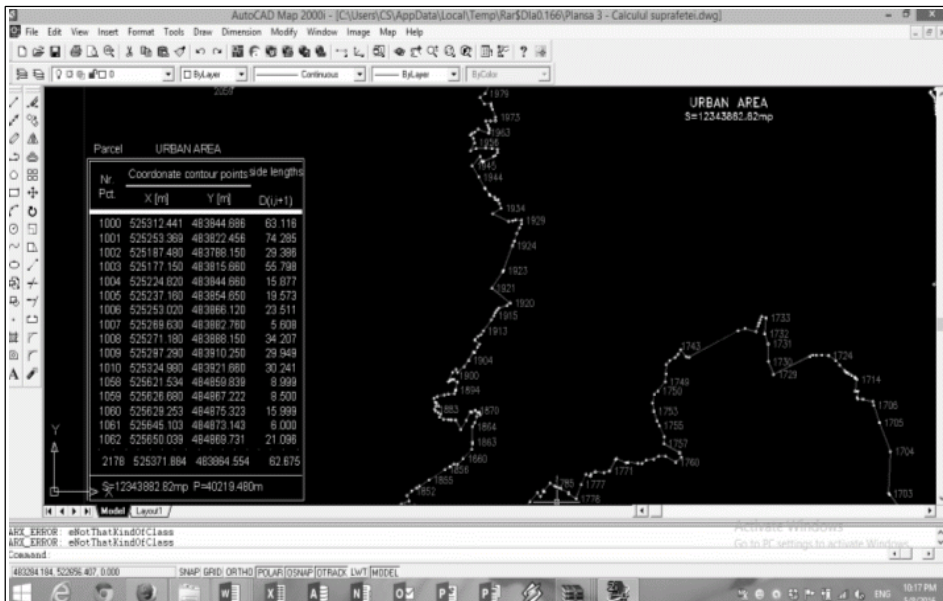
AutoCAD Map 2000i - [C:\Users\CS\AppData\Local\Temp\Rar$DIa0.166\Plansa 3 - Calculul suprafetei.dwg]

File Edit View Insert Format Tools Draw Dimension Modify Window Image Map Help

ByLayer Continuous ByLayer ByColor

Parcel URBAN AREA

| Nr. Pct. | Coordonate contour points X [m] | Y [m] | side lengths D(i,i+1) |
|---|---|---|---|
| 1000 | 525312.441 | 483844.686 | 63.118 |
| 1001 | 525253.369 | 483822.456 | 74.285 |
| 1002 | 525187.480 | 483788.150 | 29.398 |
| 1003 | 525177.150 | 483815.660 | 55.798 |
| 1004 | 525224.820 | 483844.660 | 15.877 |
| 1005 | 525237.160 | 483854.650 | 19.573 |
| 1006 | 525253.020 | 483866.120 | 23.511 |
| 1007 | 525269.630 | 483882.760 | 5.608 |
| 1008 | 525271.180 | 483888.150 | 34.207 |
| 1009 | 525297.290 | 483910.250 | 29.949 |
| 1010 | 525324.980 | 483921.660 | 30.241 |
| 1058 | 525621.534 | 484859.839 | 8.999 |
| 1059 | 525626.680 | 484867.222 | 8.500 |
| 1060 | 525629.253 | 484875.323 | 15.999 |
| 1061 | 525645.103 | 484873.143 | 6.000 |
| 1062 | 525650.039 | 484869.731 | 21.096 |
| 2178 | 525371.884 | 483864.554 | 62.675 |

S=12343882.82mp P=40219.480m

URBAN AREA
S=12343882.82mp

1979 1973 1963 1956 1945 1944 1934 1929 1924 1923 1921 1920 1915 1913 1904 1900 1894 1883 1870 1864 1863 1860 1856 1855 1852 1785 1777 1778 1771 1760 1757 1755 1753 1750 1749 1743 1733 1732 1731 1730 1729 1724 1714 1706 1705 1704 1703 2057

Model Layout1

ARX_ERROR: eNotThatKindOfClass
ARX_ERROR: eNotThatKindOfClass
Command:

483284.184, 522656.407, 0.000 SNAP GRID ORTHO POLAR OSNAP OTRACK LWT MODEL

Activate Windows
Go to PC settings to activate Windows.

ENG 10:17 PM